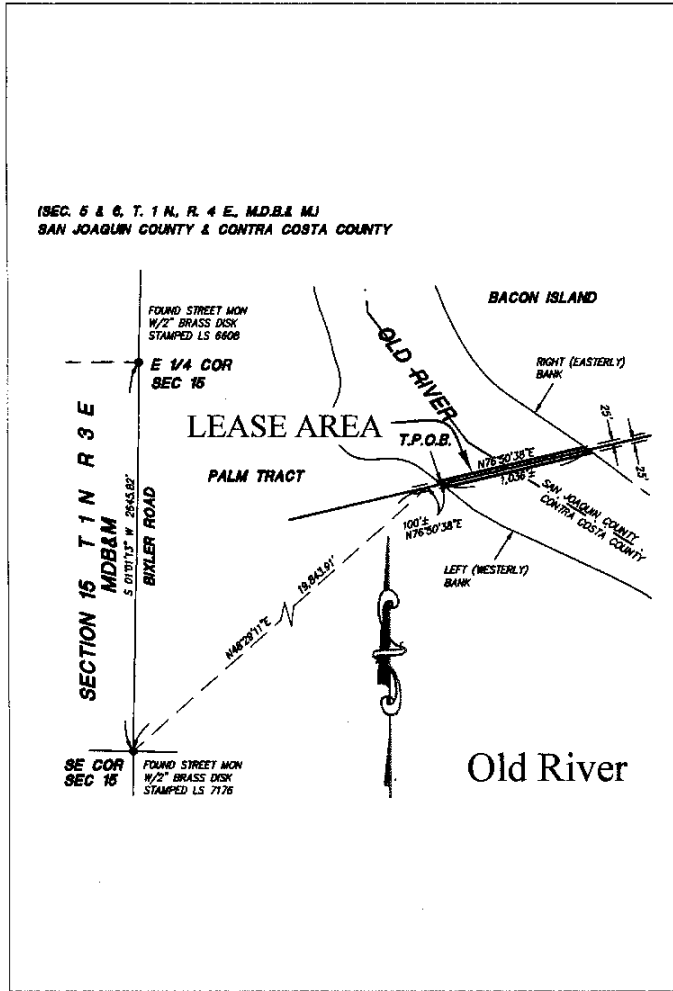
(SEC. 5 & 6, T. 1 N., R. 4 E., M.D.B.& M.)
SAN JOAQUIN COUNTY & CONTRA COSTA COUNTY

FOUND STREET MON W/2" BRASS DISK STAMPED LS 6606

E 1/4 COR SEC 15

BACON ISLAND

OLD RIVER

RIGHT (EASTERLY) BANK

LEASE AREA

T.P.O.B.

N76°50'38"E

1,036'±

25'

25'

SAN JOAQUIN COUNTY
CONTRA COSTA COUNTY

PALM TRACT

100'±
N76°50'38"E

LEFT (WESTERLY) BANK

SECTION 15 T 1 N R 3 E MDB&M

S 01°01'13" W 2643.82'

BIXLER ROAD

N46°29'11"E

19,843.91'

SE COR SEC 15

FOUND STREET MON W/2" BRASS DISK STAMPED LS 7176

Old River